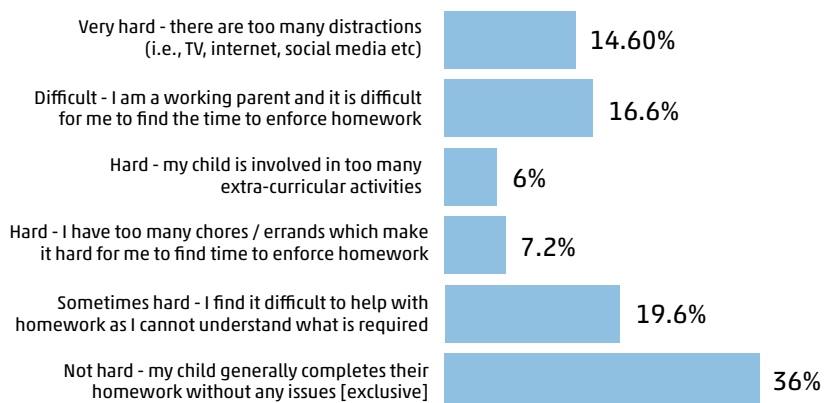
Very hard - there are too many distractions (i.e., TV, internet, social media etc) 14.60%

Difficult - I am a working parent and it is difficult for me to find the time to enforce homework 16.6%

Hard - my child is involved in too many extra-curricular activities 6%

Hard - I have too many chores / errands which make it hard for me to find time to enforce homework 7.2%

Sometimes hard - I find it difficult to help with homework as I cannot understand what is required 19.6%

Not hard - my child generally completes their homework without any issues [exclusive] 36%